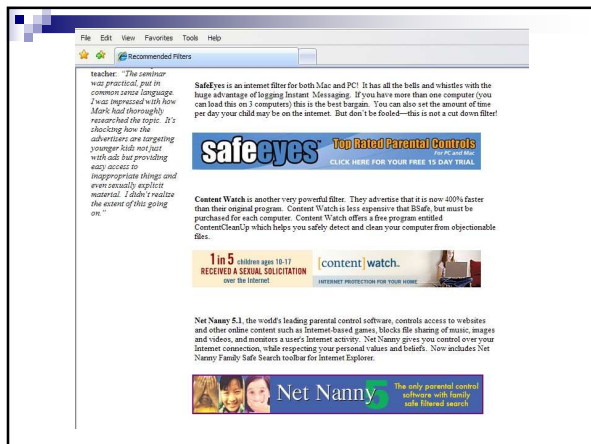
File Edit View Favorites Tools Help

Recommended Filters

teacher: "The seminar was practical, put in common sense language. I was impressed with how Mark had thoroughly researched the topic. It's shocking how the advertisers are targeting younger kids not just with ads but providing easy access to inappropriate things and even sexually explicit material. I didn't realize the extent of this going on."

SafeEyes is an internet filter for both Mac and PC! It has all the bells and whistles with the huge advantage of logging Instant Messaging. If you have more than one computer (you can load this on 3 computers) this is the best bargain. You can also set the amount of time per day your child may be on the internet. But don't be fooled—this is not a cut down filter!

safeeyes Top Rated Parental Controls For PC and Mac CLICK HERE FOR YOUR FREE 15 DAY TRIAL

Content Watch is another very powerful filter. They advertise that it is now 400% faster than their original program. Content Watch is less expensive that BSafe, but must be purchased for each computer. Content Watch offers a free program entitled ContentCleanUp which helps you safely detect and clean your computer from objectionable files.

1 in 5 children ages 10-17 RECEIVED A SEXUAL SOLICITATION over the Internet [content] watch. INTERNET PROTECTION FOR YOUR HOME

Net Nanny 5.1, the world's leading parental control software, controls access to websites and other online content such as Internet-based games, blocks file sharing of music, images and videos, and monitors a user's Internet activity. Net Nanny gives you control over your Internet connection, while respecting your personal values and beliefs. Now includes Net Nanny Family Safe Search toolbar for Internet Explorer.

Net Nanny 5 The only parental control software with family safe filtered search